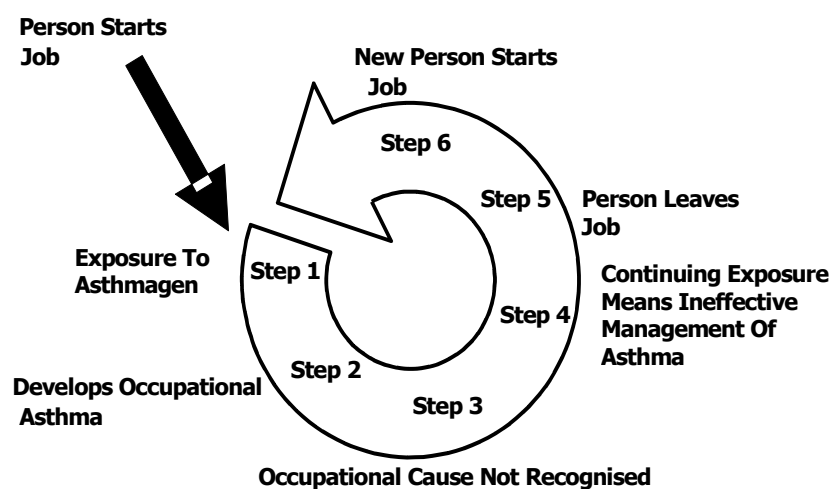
Person Starts Job

New Person Starts Job

Step 6

Step 5

Person Leaves Job

Exposure To Asthmagen

Step 1

Continuing Exposure Means Ineffective Management Of Asthma

Step 4

Step 2

Develops Occupational Asthma

Step 3

Occupational Cause Not Recognised